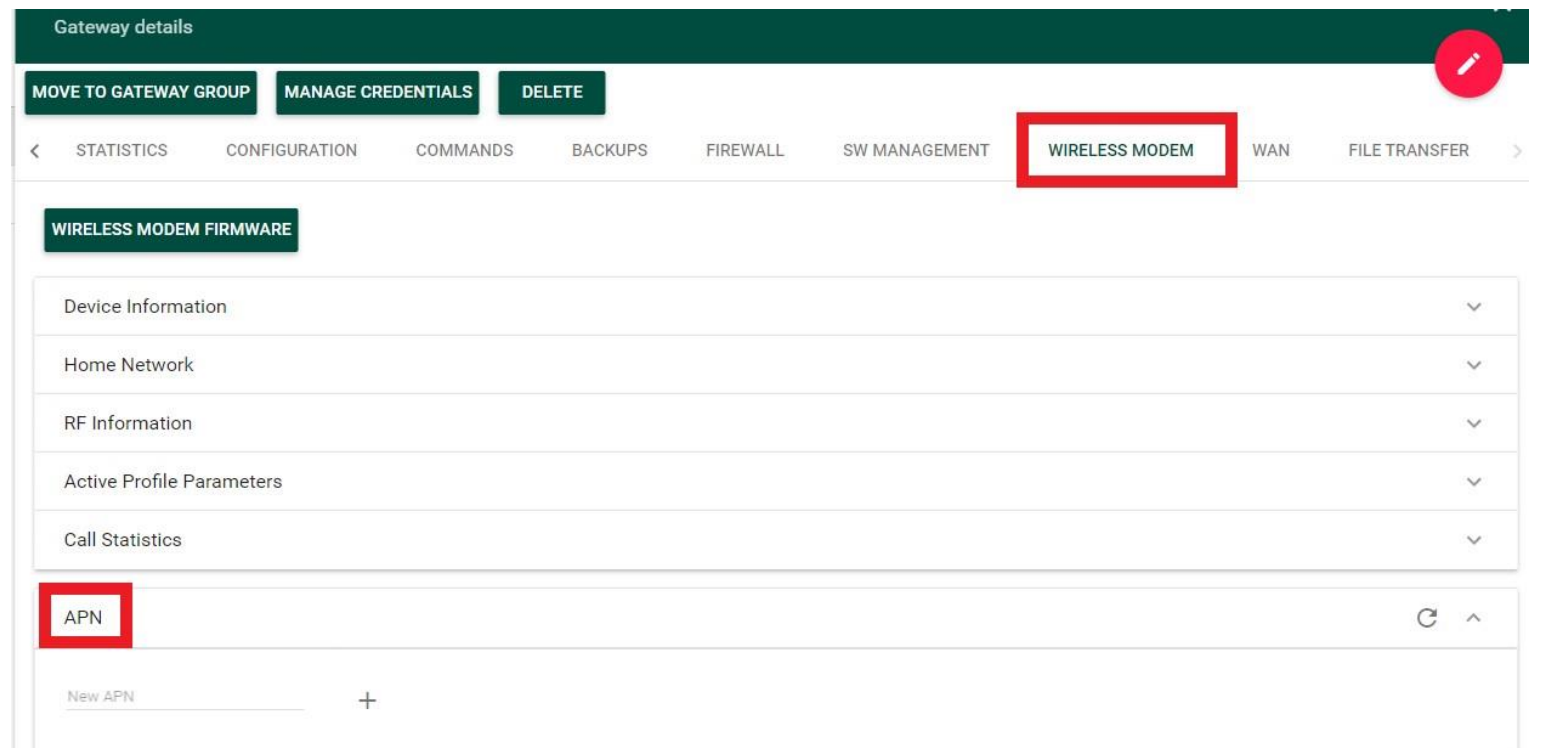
Gateway details

MOVE TO GATEWAY GROUP MANAGE CREDENTIALS DELETE

STATISTICS CONFIGURATION COMMANDS BACKUPS FIREWALL SW MANAGEMENT WIRELESS MODEM WAN FILE TRANSFER

WIRELESS MODEM FIRMWARE

Device Information

Home Network

RF Information

Active Profile Parameters

Call Statistics

APN

New APN +